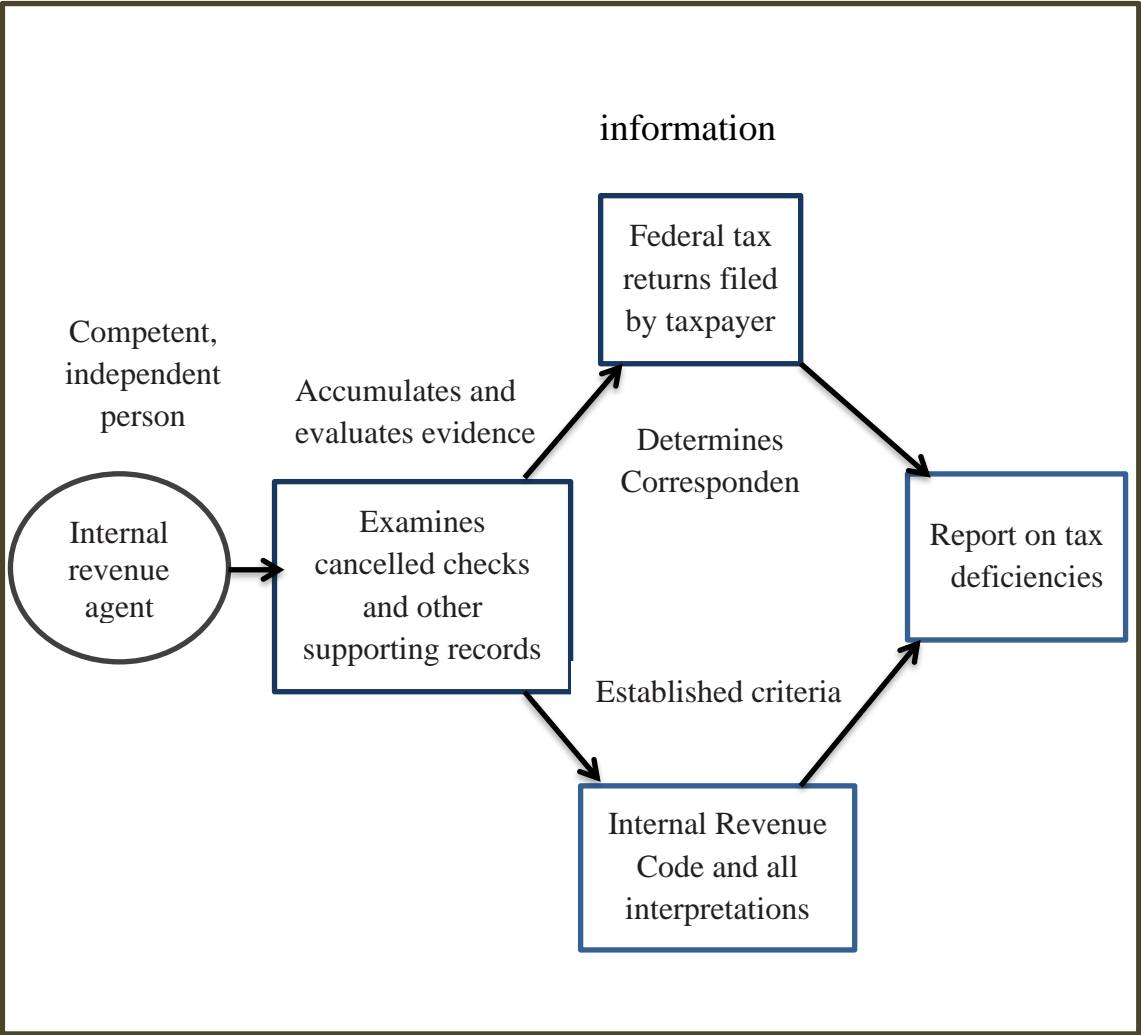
information

Federal tax returns filed by taxpayer

Competent, independent person

Accumulates and evaluates evidence

Determines Corresponden

Internal revenue agent

Examines cancelled checks and other supporting records

Report on tax deficiencies

Established criteria

Internal Revenue Code and all interpretations